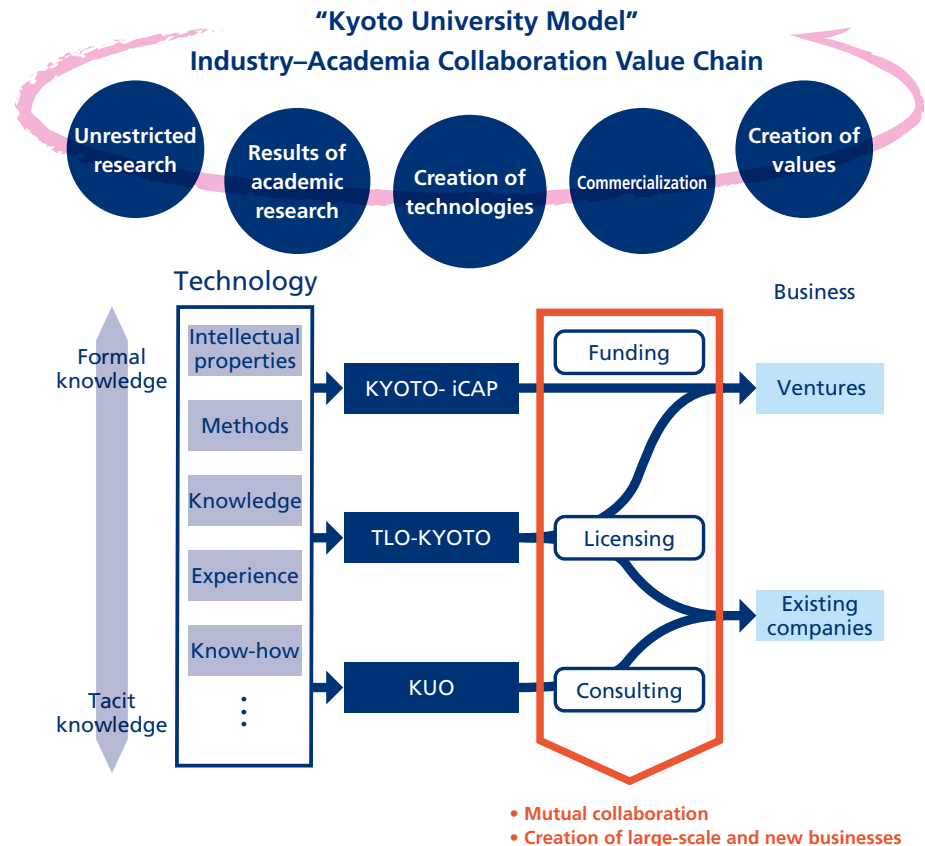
“Kyoto University Model”
Industry–Academia Collaboration Value Chain

Unrestricted research
Results of academic research
Creation of technologies
Commercialization
Creation of values

Technology
Business

Formal knowledge
Tacit knowledge

Intellectual properties
Methods
Knowledge
Experience
Know-how
⋮

KYOTO- iCAP
TLO-KYOTO
KUO

Funding
Licensing
Consulting

Ventures
Existing companies

• Mutual collaboration
• Creation of large-scale and new businesses